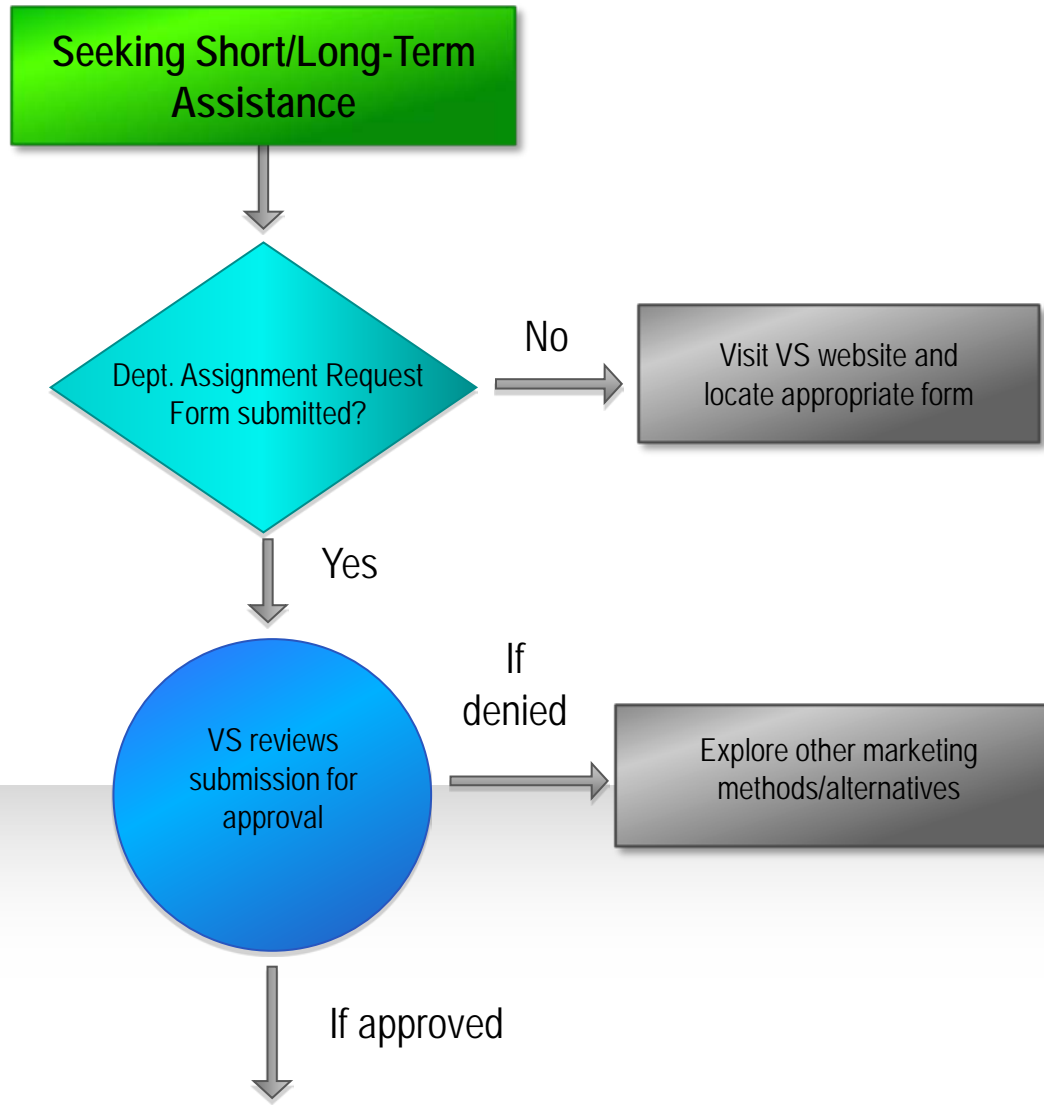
Seeking Short/Long-Term Assistance

Dept. Assignment Request Form submitted?

No

Visit VS website and locate appropriate form

Yes

If denied

VS reviews submission for approval

Explore other marketing methods/alternatives

If approved